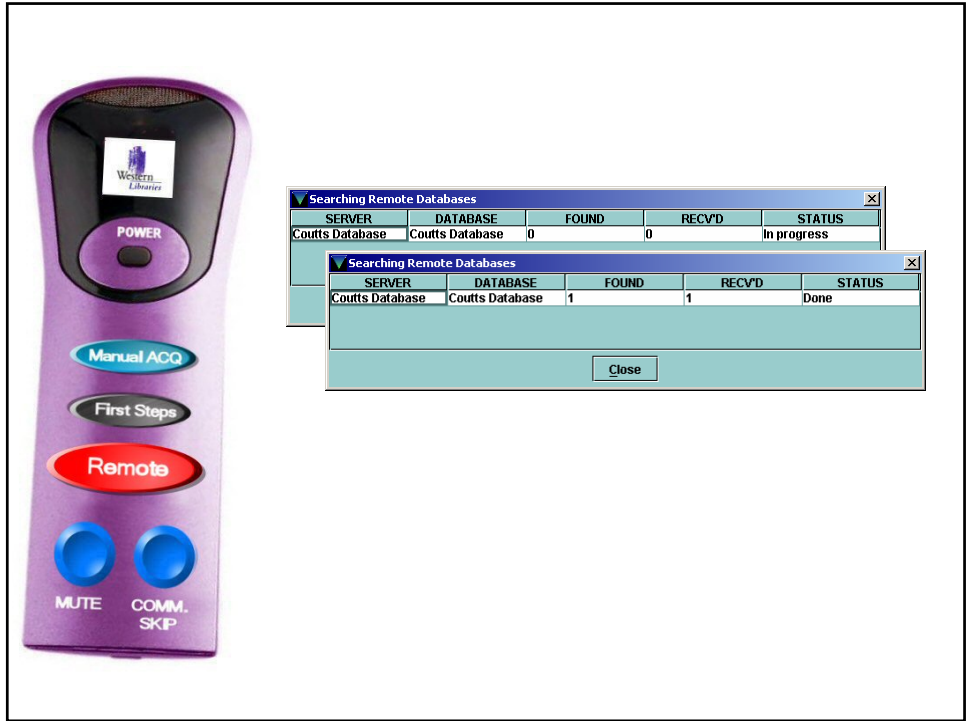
Western Libraries

POWER

Manual ACQ

First Steps

Remote

MUTE

COMM. SKIP

Searching Remote Databases

| SERVER | DATABASE | FOUND | RECV'D | STATUS |
|---|---|---|---|---|
| Coutts Database | Coutts Database | 0 | 0 | In progress |

Searching Remote Databases

| SERVER | DATABASE | FOUND | RECV'D | STATUS |
|---|---|---|---|---|
| Coutts Database | Coutts Database | 1 | 1 | Done |

Close